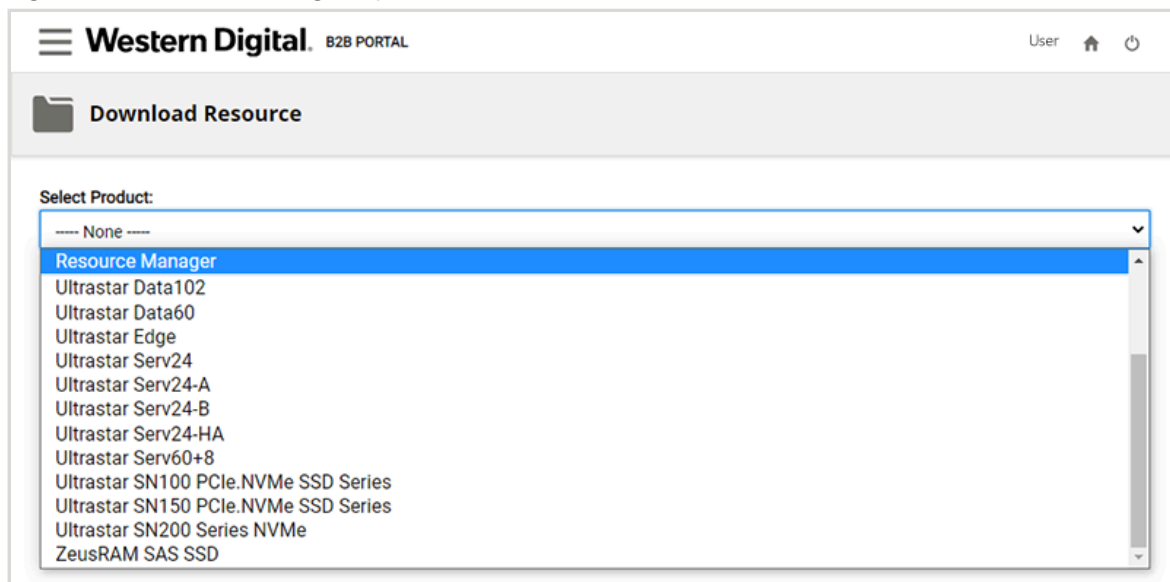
Western Digital. B2B PORTAL

User

Download Resource

Select Product:

---- None ----

Resource Manager
Ultrastar Data102
Ultrastar Data60
Ultrastar Edge
Ultrastar Serv24
Ultrastar Serv24-A
Ultrastar Serv24-B
Ultrastar Serv24-HA
Ultrastar Serv60+8
Ultrastar SN100 PCIe.NVMe SSD Series
Ultrastar SN150 PCIe.NVMe SSD Series
Ultrastar SN200 Series NVMe
ZeusRAM SAS SSD